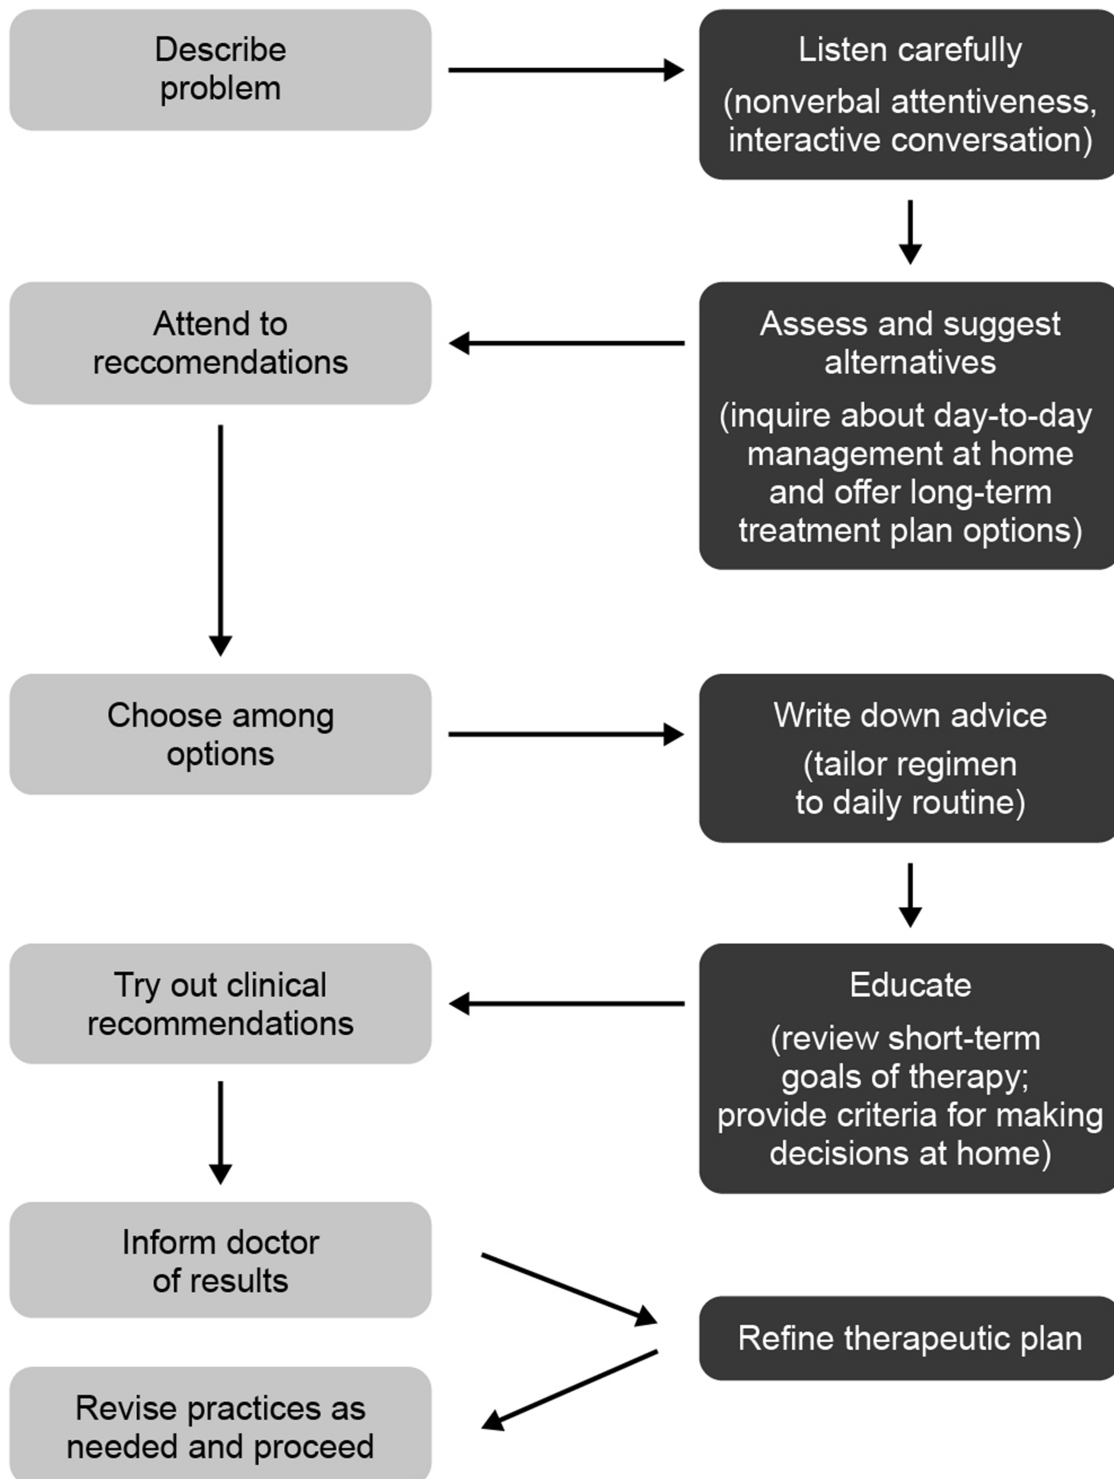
Describe problem

Listen carefully

(nonverbal attentiveness, interactive conversation)

Attend to reccomendations

Assess and suggest alternatives

(inquire about day-to-day management at home and offer long-term treatment plan options)

Choose among options

Write down advice

(tailor regimen to daily routine)

Try out clinical recommendations

Educate

(review short-term goals of therapy; provide criteria for making decisions at home)

Inform doctor of results

Refine therapeutic plan

Revise practices as needed and proceed